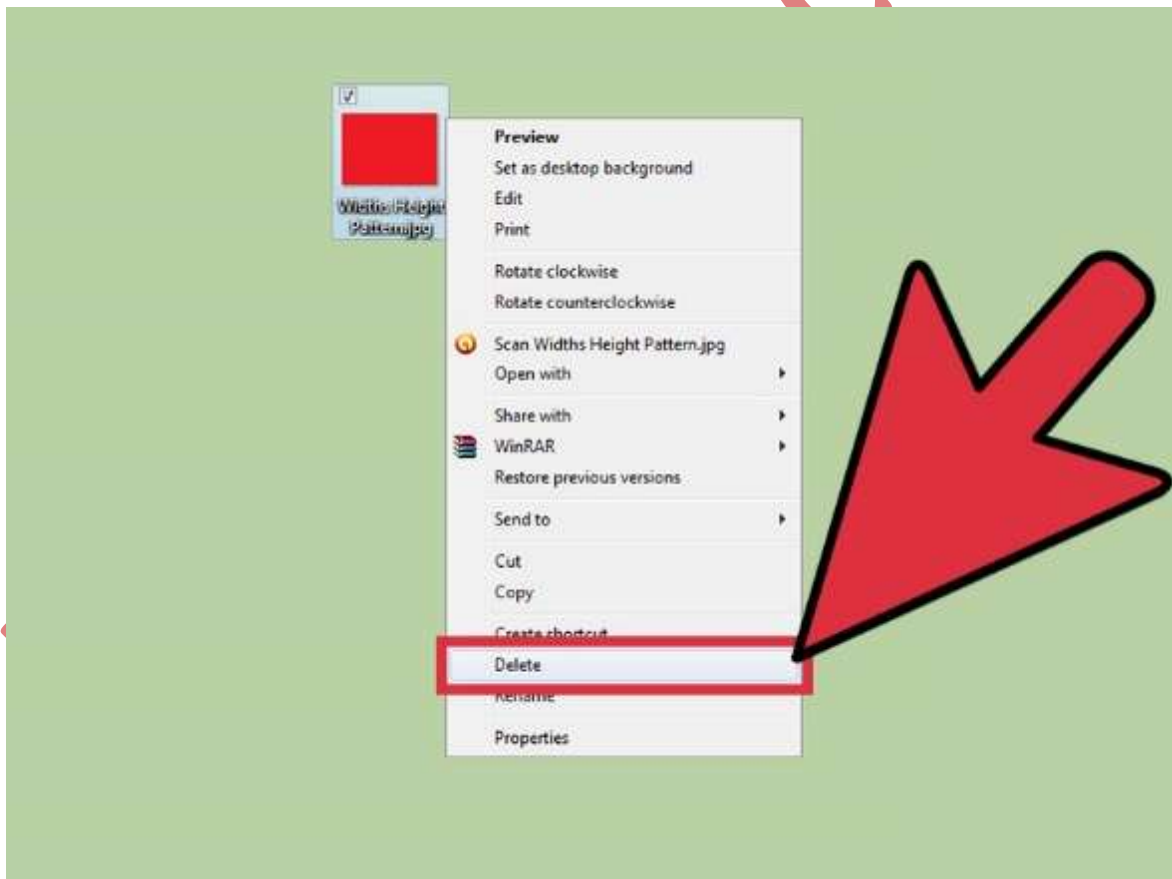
Widths Height Pattern.jpg

Preview
Set as desktop background
Edit
Print

Rotate clockwise
Rotate counterclockwise

Scan Widths Height Pattern.jpg
Open with

Share with
WinRAR
Restore previous versions

Send to

Cut
Copy

Create shortcut
Delete
Rename

Properties